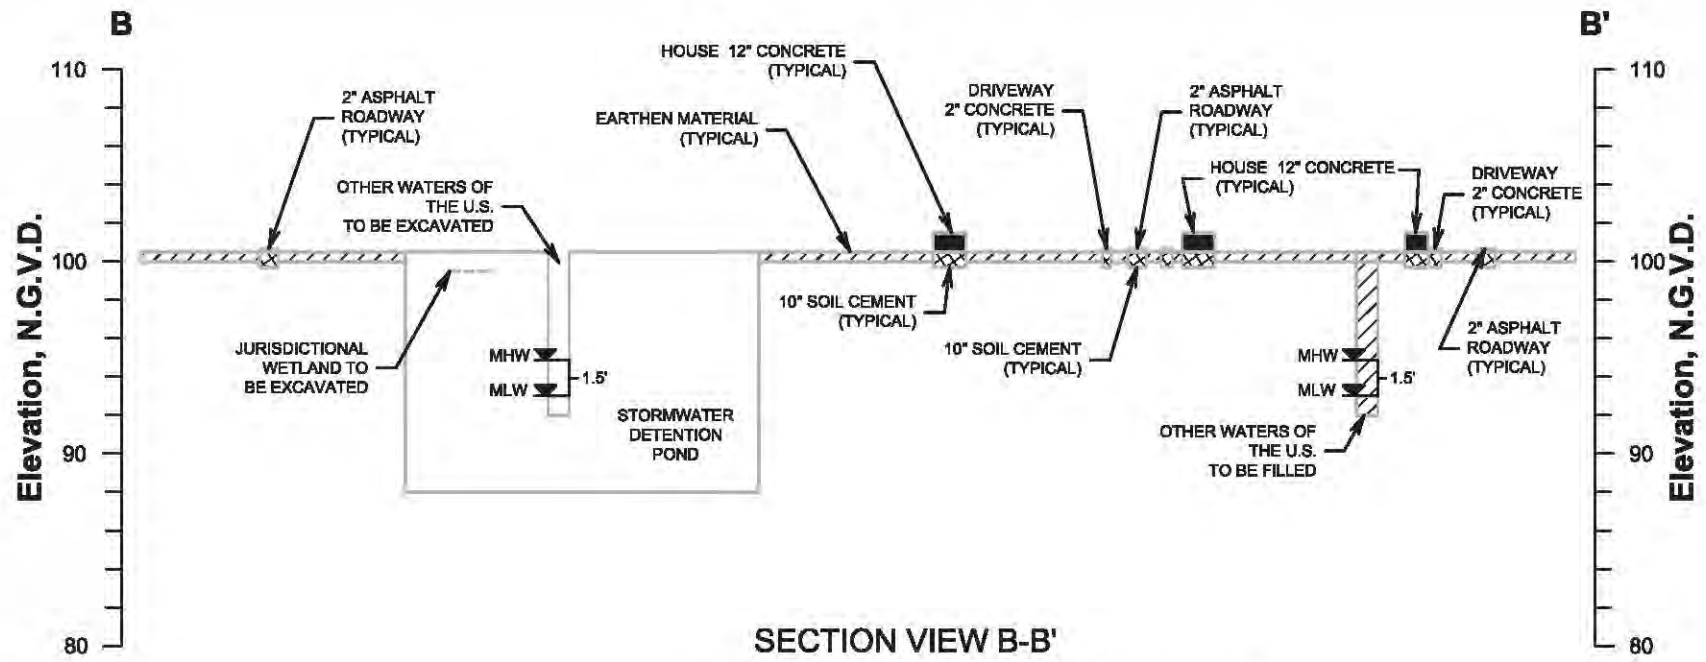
B

B'

110

110

Elevation, N.G.V.D.

Elevation, N.G.V.D.

100

100

90

90

80

80

2" ASPHALT ROADWAY (TYPICAL)

OTHER WATERS OF THE U.S. TO BE EXCAVATED

JURISDICTIONAL WETLAND TO BE EXCAVATED

MHW

MLW

1.5'

STORMWATER DETENTION POND

EARTHEN MATERIAL (TYPICAL)

HOUSE 12" CONCRETE (TYPICAL)

10" SOIL CEMENT (TYPICAL)

DRIVEWAY 2" CONCRETE (TYPICAL)

2" ASPHALT ROADWAY (TYPICAL)

10" SOIL CEMENT (TYPICAL)

HOUSE 12" CONCRETE (TYPICAL)

DRIVEWAY 2" CONCRETE (TYPICAL)

2" ASPHALT ROADWAY (TYPICAL)

MHW

MLW

1.5'

OTHER WATERS OF THE U.S. TO BE FILLED

SECTION VIEW B-B'